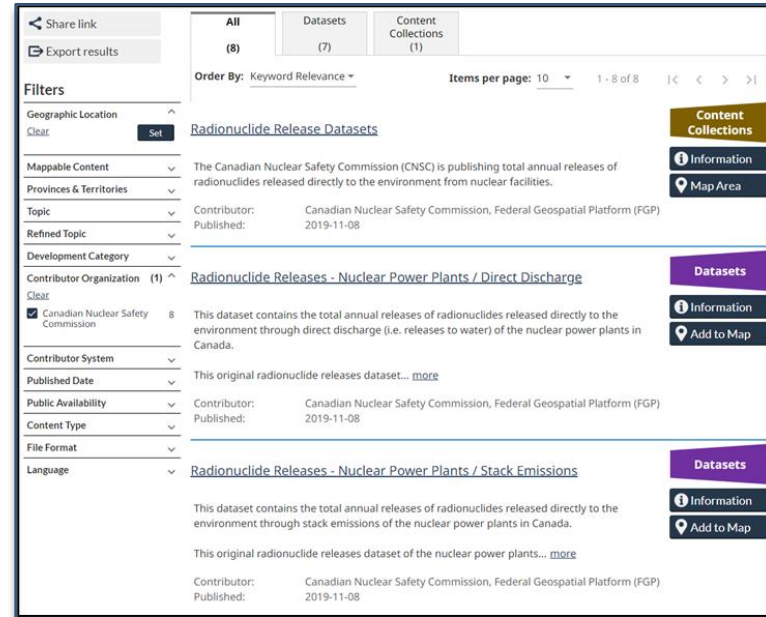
Share link

Export results

Filters

Geographic Location

Clear

Set

Mappable Content

Provinces & Territories

Topic

Refined Topic

Development Category

Contributor Organization (1)

Clear

Canadian Nuclear Safety Commission 8

Contributor System

Published Date

Public Availability

Content Type

File Format

Language

All (8)

Datasets (7)

Content Collections (1)

Order By: Keyword Relevance

Items per page: 10

1 - 8 of 8

Radionuclide Release Datasets

Content Collections

The Canadian Nuclear Safety Commission (CNSC) is publishing total annual releases of radionuclides released directly to the environment from nuclear facilities.

Information

Map Area

Contributor: Canadian Nuclear Safety Commission, Federal Geospatial Platform (FGP)
Published: 2019-11-08

Radionuclide Releases - Nuclear Power Plants / Direct Discharge

Datasets

This dataset contains the total annual releases of radionuclides released directly to the environment through direct discharge (i.e. releases to water) of the nuclear power plants in Canada.

Information

Add to Map

This original radionuclide releases dataset... more

Contributor: Canadian Nuclear Safety Commission, Federal Geospatial Platform (FGP)
Published: 2019-11-08

Radionuclide Releases - Nuclear Power Plants / Stack Emissions

Datasets

This dataset contains the total annual releases of radionuclides released directly to the environment through stack emissions of the nuclear power plants in Canada.

Information

Add to Map

This original radionuclide releases dataset of the nuclear power plants... more

Contributor: Canadian Nuclear Safety Commission, Federal Geospatial Platform (FGP)
Published: 2019-11-08